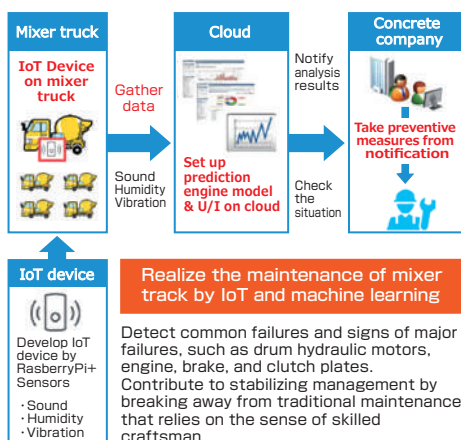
Mixer truck

IoT Device on mixer truck

Gather data

Sound Humidity Vibration

Cloud

Set up prediction engine model & U/I on cloud

Notify analysis results

Check the situation

Concrete company

Take preventive measures from notification

IoT device

Develop IoT device by RasberryPi+ Sensors

・Sound
・Humidity
・Vibration

Realize the maintenance of mixer track by IoT and machine learning

Detect common failures and signs of major failures, such as drum hydraulic motors, engine, brake, and clutch plates. Contribute to stabilizing management by breaking away from traditional maintenance that relies on the sense of skilled craftsman.